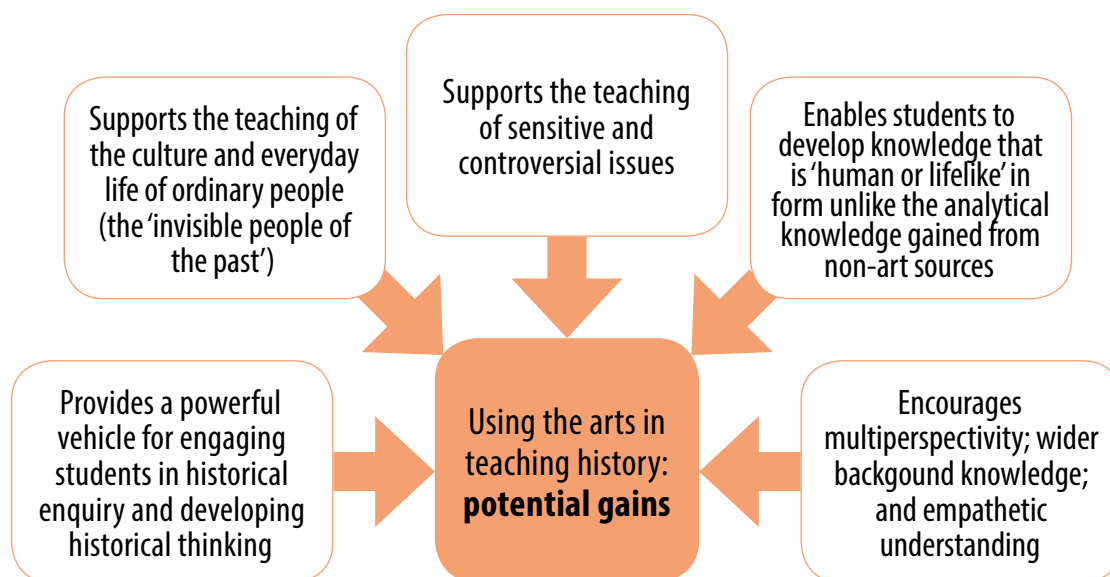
Supports the teaching of sensitive and controversial issues

Supports the teaching of the culture and everyday life of ordinary people (the 'invisible people of the past')

Enables students to develop knowledge that is 'human or lifelike' in form unlike the analytical knowledge gained from non-art sources

Provides a powerful vehicle for engaging students in historical enquiry and developing historical thinking

Using the arts in teaching history: **potential gains**

Encourages multiperspectivity; wider backgound knowledge; and empathetic understanding